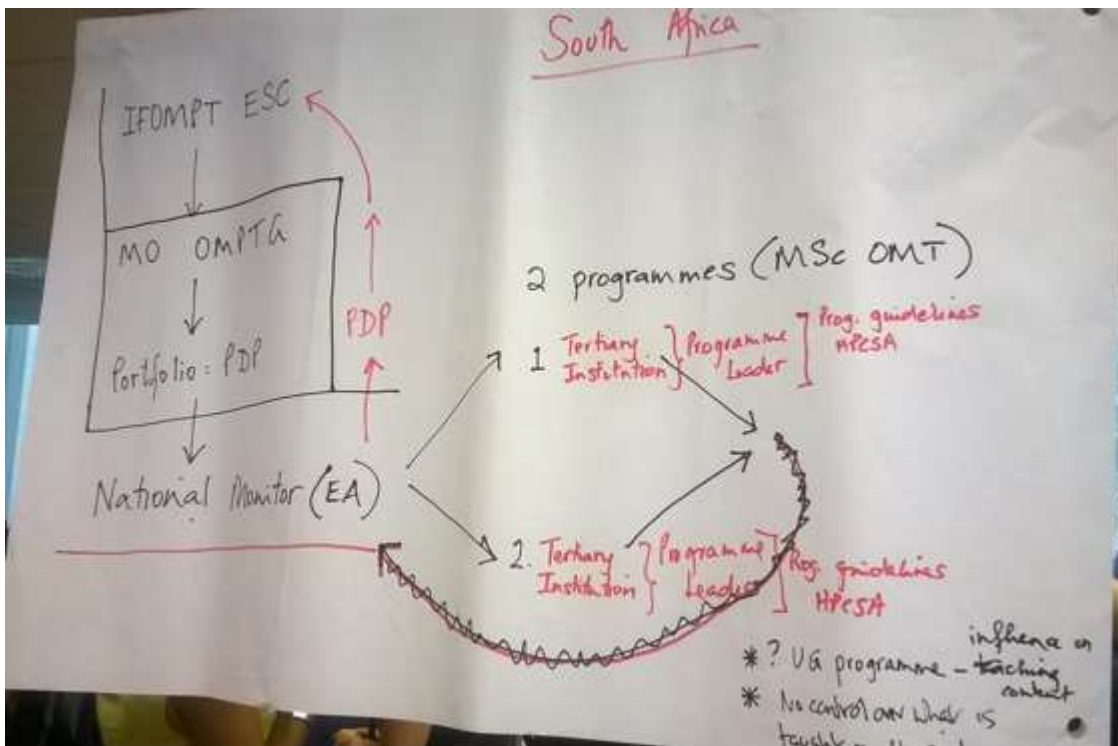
South Africa

IFOMPT ESC

MO OMPTG

Portfolio: PDP

National Monitor (EA)

PDP

2 programmes (MSc OMT)

1 Tertiary Institution } Programme Leader } Prog. guidelines HPCSA

2. Tertiary Institution } Programme Leader } Prog. guidelines HPCSA

* ? UG programme – ~~teaching~~ influence on content

* No control over what is taught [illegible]